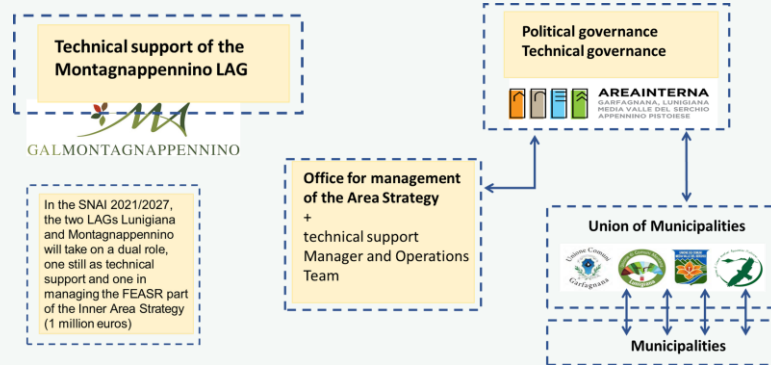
Technical support of the Montagnappennino LAG

GALMONTAGNAPPENNINO

In the SNAI 2021/2027, the two LAGs Lunigiana and Montagnappennino will take on a dual role, one still as technical support and one in managing the FEASR part of the Inner Area Strategy (1 million euros)

Office for management of the Area Strategy
+
technical support Manager and Operations Team

Political governance
Technical governance

AREAINTERNA
GARFAGNANA, LUNIGIANA
MEDIA VALLE DEL SERCHIO
APPENNINO PISTOIESE

Union of Municipalities

Unione Comuni Garfagnana

Municipalities